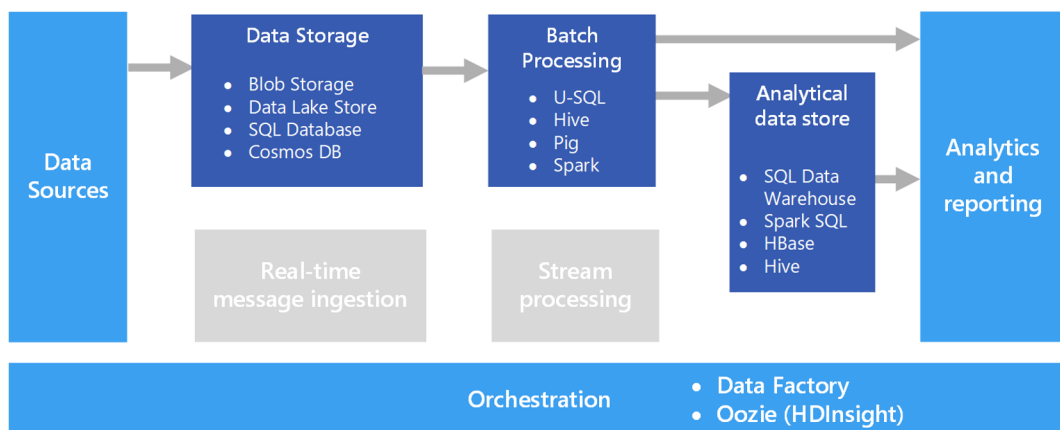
Data Sources

Data Storage
- Blob Storage
- Data Lake Store
- SQL Database
- Cosmos DB

Batch Processing
- U-SQL
- Hive
- Pig
- Spark

Analytical data store
- SQL Data Warehouse
- Spark SQL
- HBase
- Hive

Analytics and reporting

Real-time message ingestion

Stream processing

Orchestration
- Data Factory
- Oozie (HDInsight)